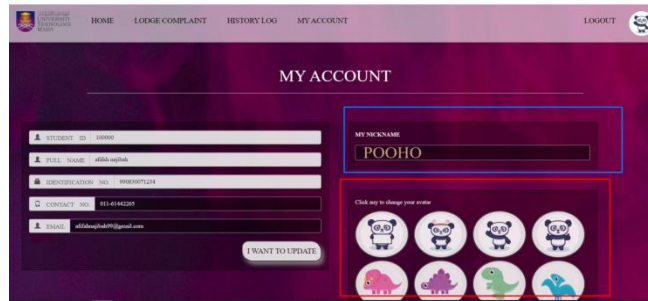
UNIVERSITI TEKNOLOGI MARA

HOME LODGE COMPLAINT HISTORY LOG MY ACCOUNT

LOGOUT

MY ACCOUNT

STUDENT ID 100000

FULL NAME afifah najibah

IDENTIFICATION NO. 990830071234

CONTACT NO. 011-61442265

EMAIL afifahnajibah99@gmail.com

I WANT TO UPDATE

MY NICKNAME

POOHO

Click any to change your avatar